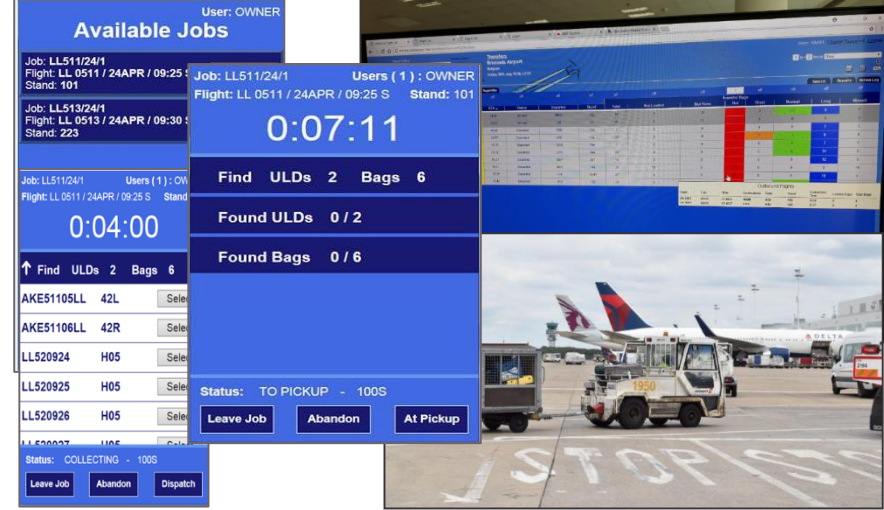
User: OWNER
Available Jobs

Job: LL511/24/1
Flight: LL 0511 / 24APR / 09:25 S
Stand: 101

Job: LL513/24/1
Flight: LL 0513 / 24APR / 09:30 S
Stand: 223

Job: LL511/24/1 Users ( 1 ) : OW
Flight: LL 0511 / 24APR / 09:25 S Stand
0:04:00

↑ Find ULDs 2 Bags 6

| | | |
|---|---|---|
| AKE51105LL | 42L | Selec |
| AKE51106LL | 42R | Selec |
| LL520924 | H05 | Selec |
| LL520925 | H05 | Selec |
| LL520926 | H05 | Selec |
| LL520927 | H05 | |

Status: COLLECTING - 100S
Leave Job
Abandon
Dispatch

Job: LL511/24/1 Users ( 1 ) : OWNER
Flight: LL 0511 / 24APR / 09:25 S Stand: 101
0:07:11
Find ULDs 2 Bags 6
Found ULDs 0 / 2
Found Bags 0 / 6
Status: TO PICKUP - 100S
Leave Job
Abandon
At Pickup

Transfers
Brussels Airport
Outbound Flights

DELTA
1950
STOP